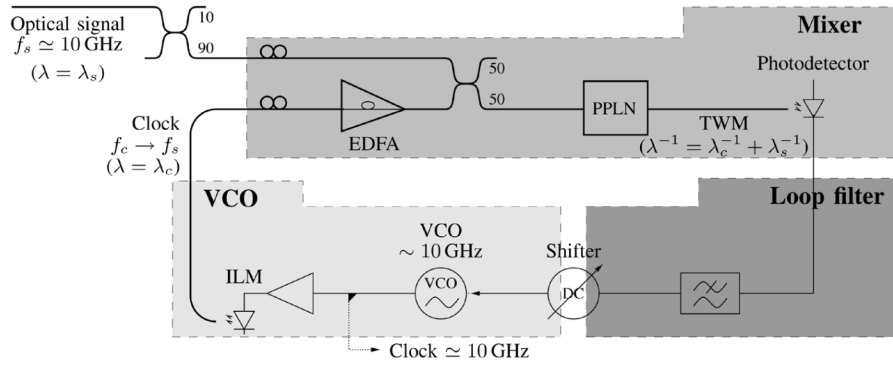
Optical signal
$f_s \simeq 10\,\text{GHz}$
$(\lambda = \lambda_s)$

10
90

Mixer

Photodetector

50
50

PPLN

EDFA

TWM
$(\lambda^{-1} = \lambda_c^{-1} + \lambda_s^{-1})$

Clock
$f_c \rightarrow f_s$
$(\lambda = \lambda_c)$

VCO

Loop filter

VCO
$\sim 10\,\text{GHz}$

Shifter

ILM

VCO

DC

Clock $\simeq 10\,\text{GHz}$